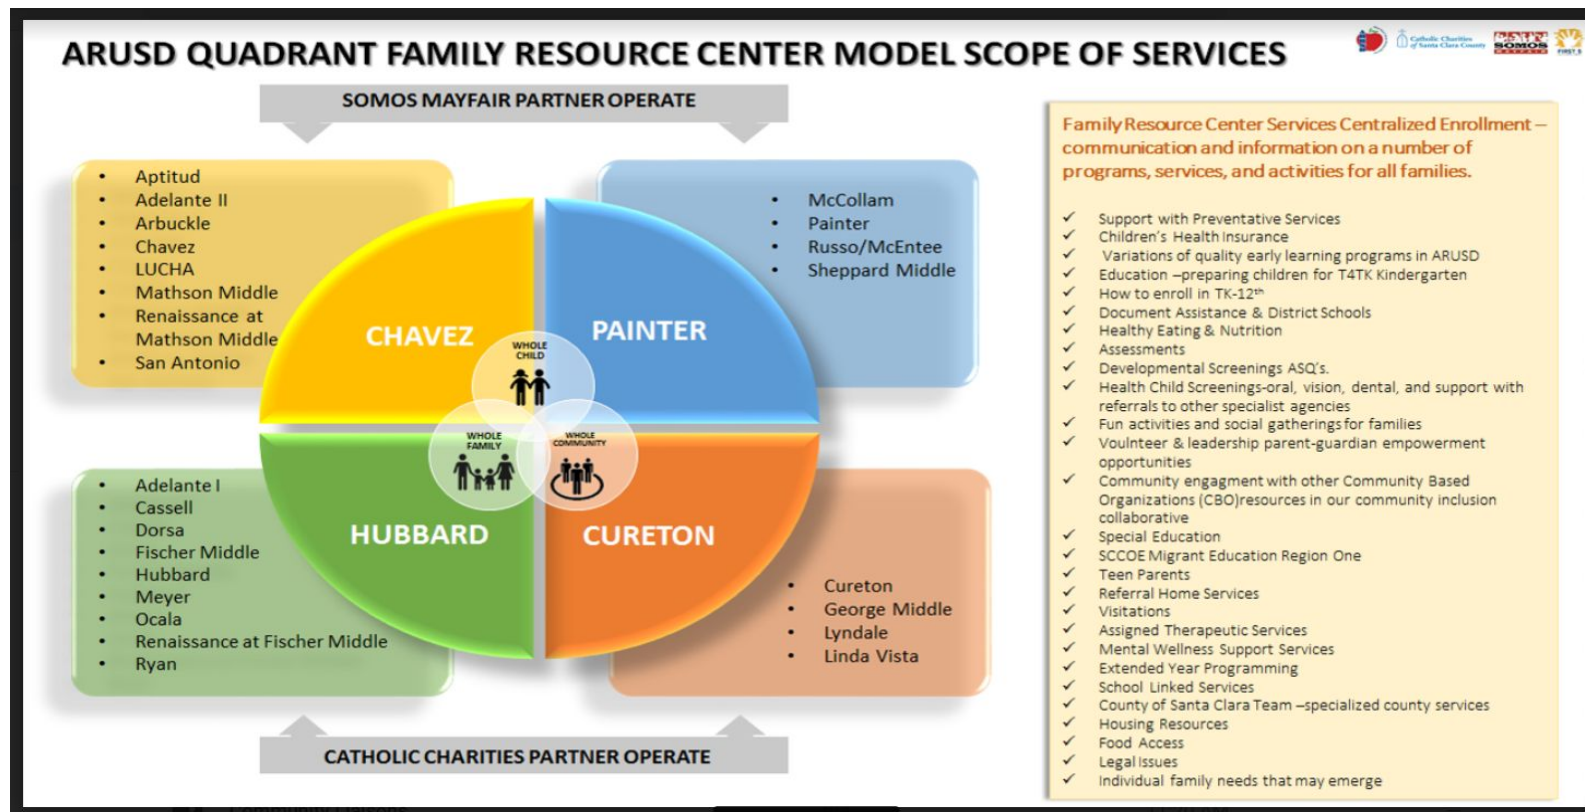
ARUSD QUADRANT FAMILY RESOURCE CENTER MODEL SCOPE OF SERVICES

Catholic Charities of Santa Clara County

SOMOS

FIRST 5

SOMOS MAYFAIR PARTNER OPERATE

- Aptitud
- Adelante II
- Arbuckle
- Chavez
- LUCHA
- Mathson Middle
- Renaissance at Mathson Middle
- San Antonio

- McCollam
- Painter
- Russo/McEntee
- Sheppard Middle

CHAVEZ

PAINTER

WHOLE CHILD

WHOLE FAMILY

WHOLE COMMUNITY

HUBBARD

CURETON

- Adelante I
- Cassell
- Dorsa
- Fischer Middle
- Hubbard
- Meyer
- Ocala
- Renaissance at Fischer Middle
- Ryan

- Cureton
- George Middle
- Lyndale
- Linda Vista

CATHOLIC CHARITIES PARTNER OPERATE

Family Resource Center Services Centralized Enrollment – communication and information on a number of programs, services, and activities for all families.

✓ Support with Preventative Services
✓ Children's Health Insurance
✓ Variations of quality early learning programs in ARUSD
✓ Education –preparing children for T4TK Kindergarten
✓ How to enroll in TK-12$^{th}$
✓ Document Assistance & District Schools
✓ Healthy Eating & Nutrition
✓ Assessments
✓ Developmental Screenings ASQ's.
✓ Health Child Screenings-oral, vision, dental, and support with referrals to other specialist agencies
✓ Fun activities and social gatherings for families
✓ Voulnteer & leadership parent-guardian empowerment opportunities
✓ Community engagment with other Community Based Organizations (CBO)resources in our community inclusion collaborative
✓ Special Education
✓ SCCOE Migrant Education Region One
✓ Teen Parents
✓ Referral Home Services
✓ Visitations
✓ Assigned Therapeutic Services
✓ Mental Wellness Support Services
✓ Extended Year Programming
✓ School Linked Services
✓ County of Santa Clara Team –specialized county services
✓ Housing Resources
✓ Food Access
✓ Legal Issues
✓ Individual family needs that may emerge